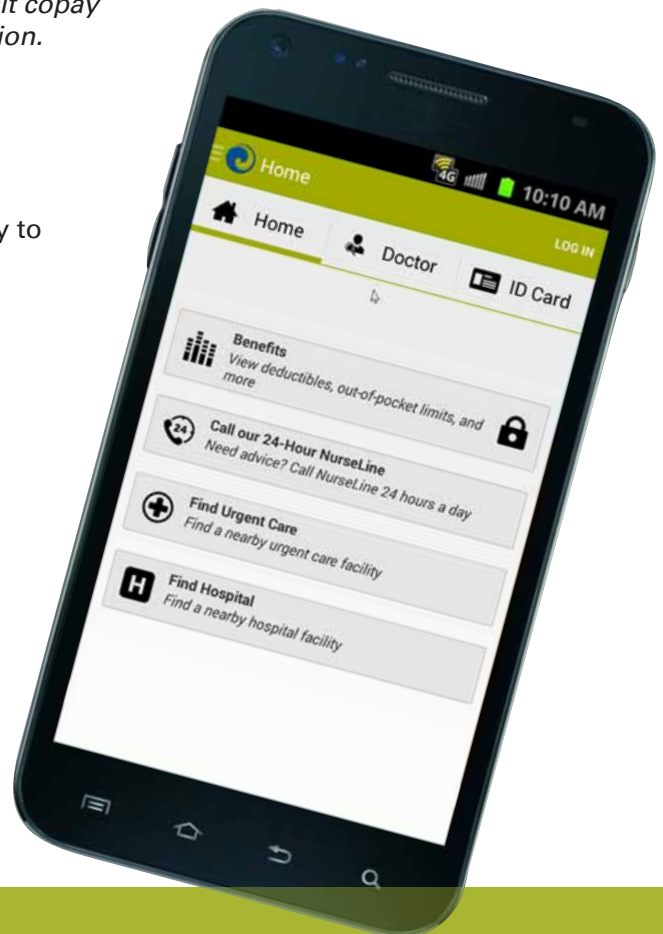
it copay
ion.

y to

Home

4G 10:10 AM

Home

Doctor

ID Card

LOG IN

Benefits
View deductibles, out-of-pocket limits, and more

24
Call our 24-Hour NurseLine
Need advice? Call NurseLine 24 hours a day

Find Urgent Care
Find a nearby urgent care facility

H
Find Hospital
Find a nearby hospital facility